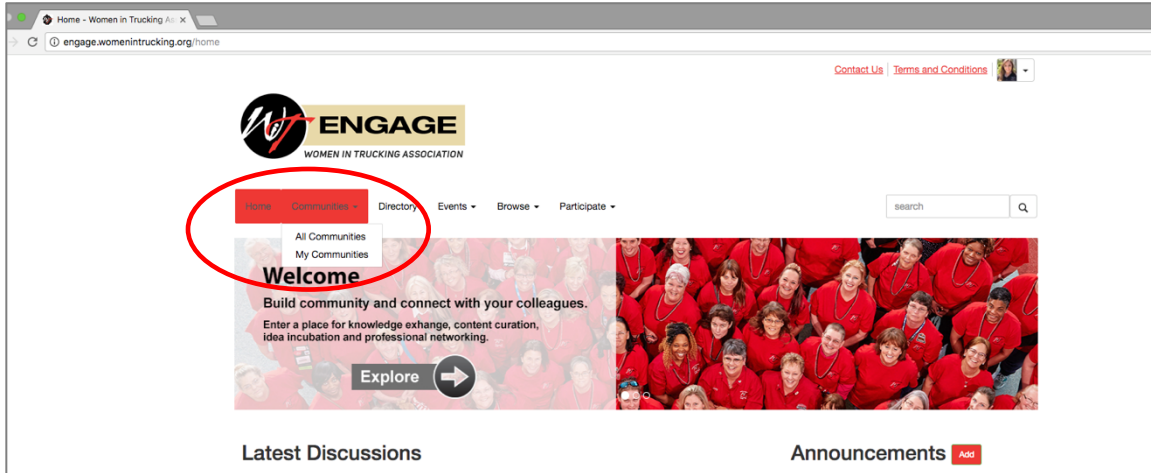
Home - Women in Trucking As ×

engage.womenintrucking.org/home

Contact Us | Terms and Conditions

WIT ENGAGE
WOMEN IN TRUCKING ASSOCIATION

Home Communities ▾ Directory Events ▾ Browse ▾ Participate ▾

search

All Communities
My Communities

Welcome

Build community and connect with your colleagues.

Enter a place for knowledge exhange, content curation, idea incubation and professional networking.

Explore

Latest Discussions

Announcements Add